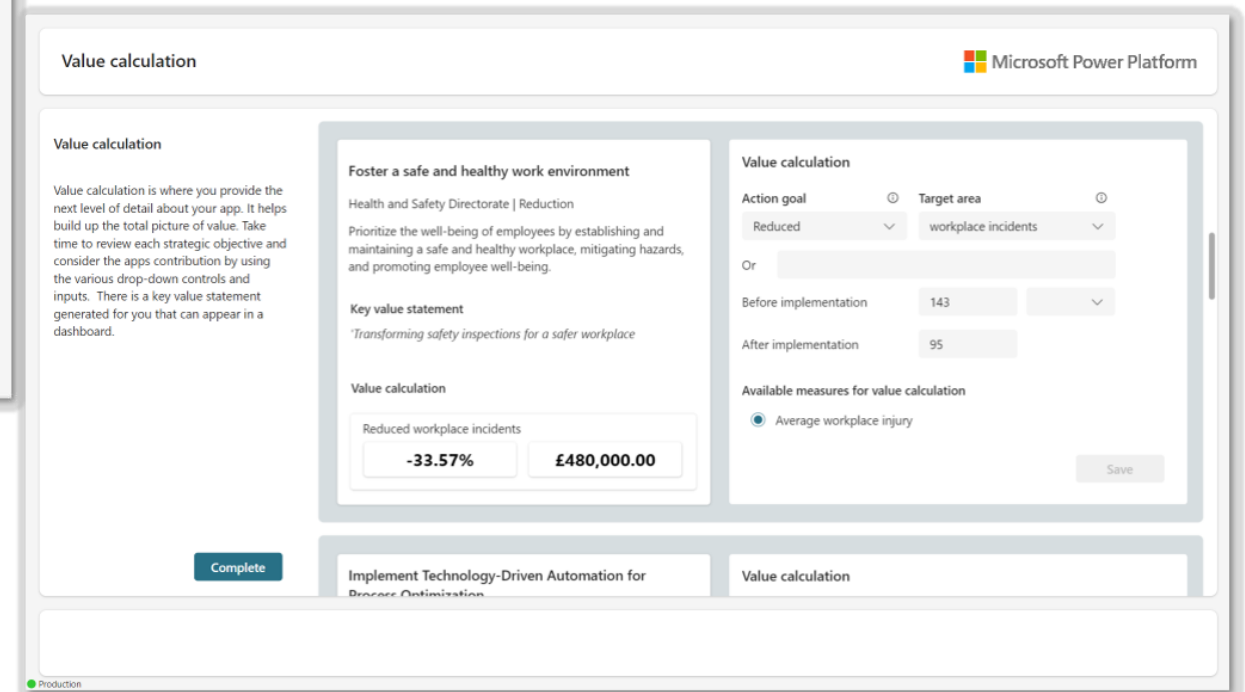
Value calculation

Microsoft Power Platform

Value calculation

Value calculation is where you provide the next level of detail about your app. It helps build up the total picture of value. Take time to review each strategic objective and consider the apps contribution by using the various drop-down controls and inputs. There is a key value statement generated for you that can appear in a dashboard.

Foster a safe and healthy work environment

Health and Safety Directorate | Reduction

Prioritize the well-being of employees by establishing and maintaining a safe and healthy workplace, mitigating hazards, and promoting employee well-being.

Key value statement

'Transforming safety inspections for a safer workplace

Value calculation

Reduced workplace incidents

-33.57%

£480,000.00

Value calculation

Action goal

Target area

Reduced

workplace incidents

Or

Before implementation

143

After implementation

95

Available measures for value calculation

Average workplace injury

Save

Complete

Implement Technology-Driven Automation for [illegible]

Value calculation

Production